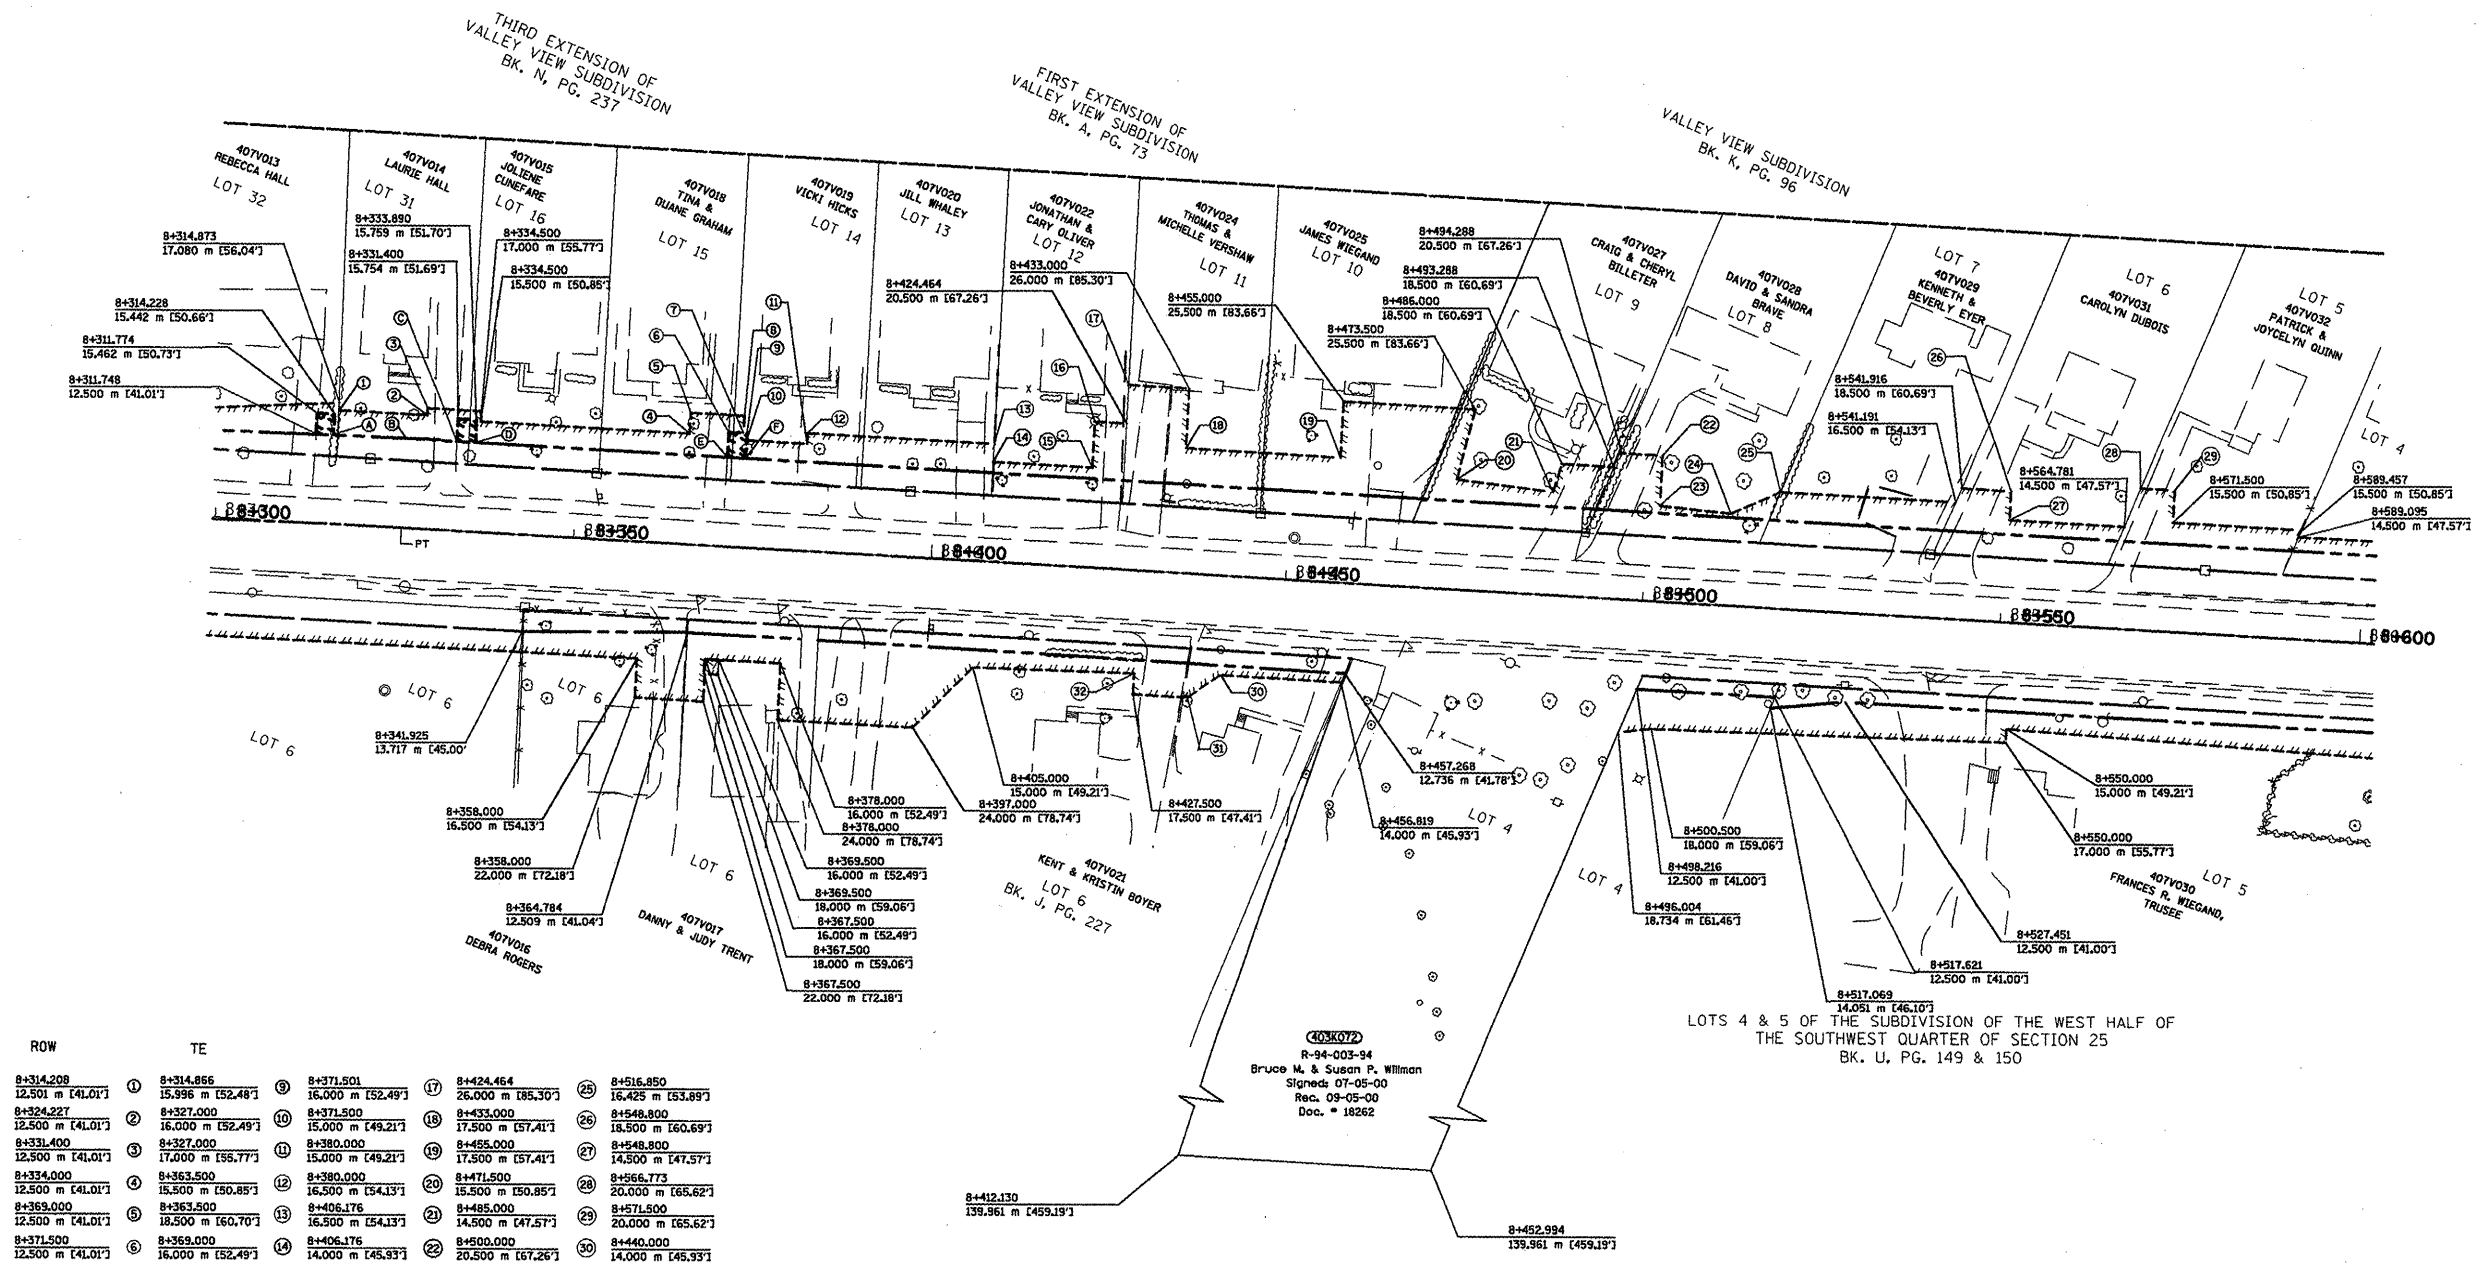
THIRD EXTENSION OF
VALLEY VIEW SUBDIVISION
BK. N, PG. 237

FIRST EXTENSION OF
VALLEY VIEW SUBDIVISION
BK. A, PG. 73

VALLEY VIEW SUBDIVISION
BK. K, PG. 96

407V013
REBECCA HALL
LOT 32

407V014
LAURIE HALL
LOT 31

407V015
JOLIENE
CUNEFARE
LOT 16

407V018
TINA &
DUANE GRAHAM
LOT 15

407V019
VICKI HICKS
LOT 14

407V020
JILL WHALEY
LOT 13

407V022
JONATHAN &
CARY OLIVER
LOT 12

407V024
THOMAS &
MICHELLE VERSHAW
LOT 11

407V025
JAMES WIEGAND
LOT 10

407V027
CRAIG & CHERYL
BILLETER
LOT 9

407V028
DAVID & SANDRA
BRAVE
LOT 8

LOT 7
407V029
KENNETH &
BEVERLY EYER

LOT 6
407V031
CAROLYN DUBOIS

LOT 5
407V032
PATRICK &
JOYCELYN QUINN

LOT 4

8+314.873
17.080 m [56.04']
8+314.228
15.442 m [50.66']
8+311.774
15.462 m [50.73']
8+311.748
12.500 m [41.01']
8+333.890
15.759 m [51.70']
8+331.400
15.754 m [51.69']
8+334.500
17.000 m [55.77']
8+334.500
15.500 m [50.85']
8+424.464
20.500 m [67.26']
8+433.000
26.000 m [85.30']
8+455.000
25.500 m [83.66']
8+473.500
25.500 m [83.66']
8+494.288
20.500 m [67.26']
8+493.288
18.500 m [60.69']
8+486.000
18.500 m [60.69']
8+541.916
18.500 m [60.69']
8+541.191
16.500 m [54.13']
8+564.781
14.500 m [47.57']
8+571.500
15.500 m [50.85']
8+589.457
15.500 m [50.85']
8+589.095
14.500 m [47.57']

8+300
PT
8+350
8+400
8+450
8+500
8+550
8+600

LOT 6
LOT 6
LOT 6
8+341.925
13.717 m [45.00'
8+358.000
16.500 m [54.13']
8+358.000
22.000 m [72.18']
8+364.784
12.509 m [41.04']
407V016
DEBRA ROGERS
LOT 6
407V017
DANNY & JUDY TRENT
8+378.000
16.000 m [52.49']
8+378.000
24.000 m [78.74']
8+369.500
16.000 m [52.49']
8+369.500
18.000 m [59.06']
8+367.500
16.000 m [52.49']
8+367.500
18.000 m [59.06']
8+367.500
22.000 m [72.18']
8+405.000
15.000 m [49.21']
8+397.000
24.000 m [78.74']
8+427.500
17.500 m [47.41']
KENT & KRISTIN BOYER
407V021
LOT 6
BK. J, PG. 227
8+457.268
12.736 m [41.78']
8+456.819
14.000 m [45.93']
LOT 4
8+500.500
18.000 m [59.06']
8+498.216
12.500 m [41.00']
LOT 4
8+496.004
18.734 m [61.46']
8+550.000
15.000 m [49.21']
8+550.000
17.000 m [55.77']
407V030
FRANCES R. WIEGAND,
TRUSEE
LOT 5
8+527.451
12.500 m [41.00']
8+517.621
12.500 m [41.00']
8+517.069
14.051 m [46.10']

LOTS 4 & 5 OF THE SUBDIVISION OF THE WEST HALF OF
THE SOUTHWEST QUARTER OF SECTION 25
BK. U, PG. 149 & 150

403K072
R-94-003-94
Bruce M. & Susan P. Willman
Signed: 07-05-00
Rec. 09-05-00
Doc. # 18262

8+412.130
139.961 m [459.19']
8+452.994
139.961 m [459.19']

ROW
8+314.208
12.501 m [41.01']
8+324.227
12.500 m [41.01']
8+331.400
12.500 m [41.01']
8+334.000
12.500 m [41.01']
8+369.000
12.500 m [41.01']
8+371.500
12.500 m [41.01']

TE
① 8+314.866
15.996 m [52.48']
② 8+327.000
16.000 m [52.49']
③ 8+327.000
17.000 m [55.77']
④ 8+363.500
15.500 m [50.85']
⑤ 8+363.500
18.500 m [60.70']
⑥ 8+369.000
16.000 m [52.49']
⑨ 8+371.501
16.000 m [52.49']
⑩ 8+371.500
15.000 m [49.21']
⑪ 8+380.000
15.000 m [49.21']
⑫ 8+380.000
16.500 m [54.13']
⑬ 8+406.176
16.500 m [54.13']
⑭ 8+406.176
14.000 m [45.93']
⑰ 8+424.464
26.000 m [85.30']
⑱ 8+433.000
17.500 m [57.41']
⑲ 8+455.000
17.500 m [57.41']
⑳ 8+471.500
15.500 m [50.85']
㉑ 8+485.000
14.500 m [47.57']
㉒ 8+500.000
20.500 m [67.26']
㉕ 8+516.850
16.425 m [53.89']
㉖ 8+548.800
18.500 m [60.69']
㉗ 8+548.800
14.500 m [47.57']
㉘ 8+566.773
20.000 m [65.62']
㉙ 8+571.500
20.000 m [65.62']
㉚ 8+440.000
14.000 m [45.93']